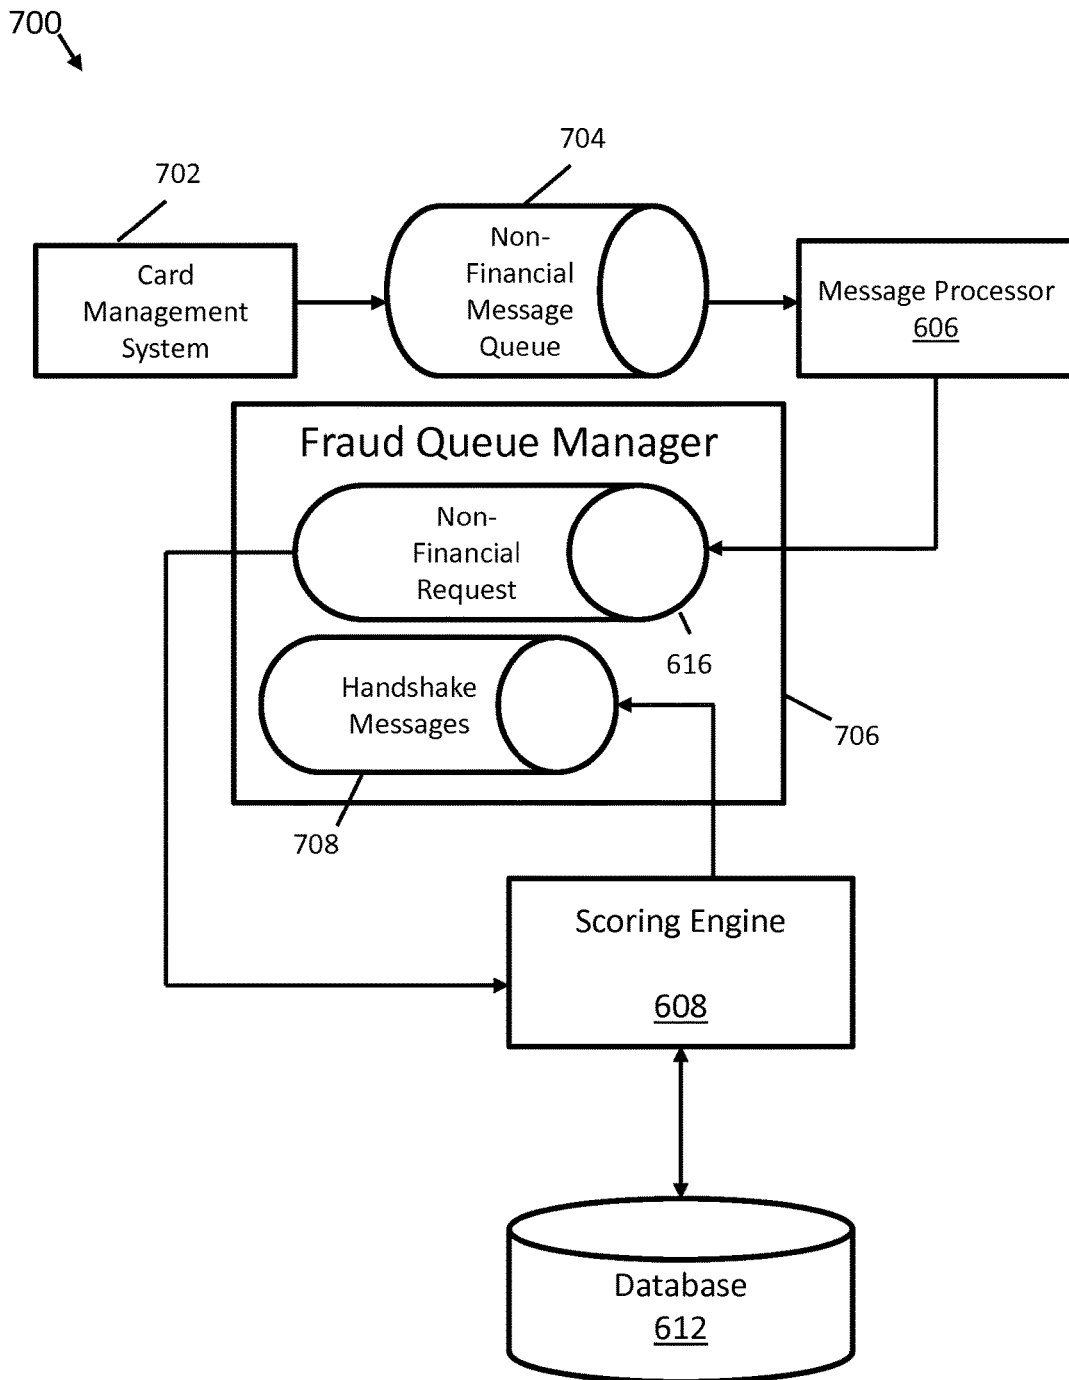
700

704

702

Card Management System

Non-Financial Message Queue

Message Processor 606

Fraud Queue Manager

Non-Financial Request

616

Handshake Messages

706

708

Scoring Engine

608

Database 612